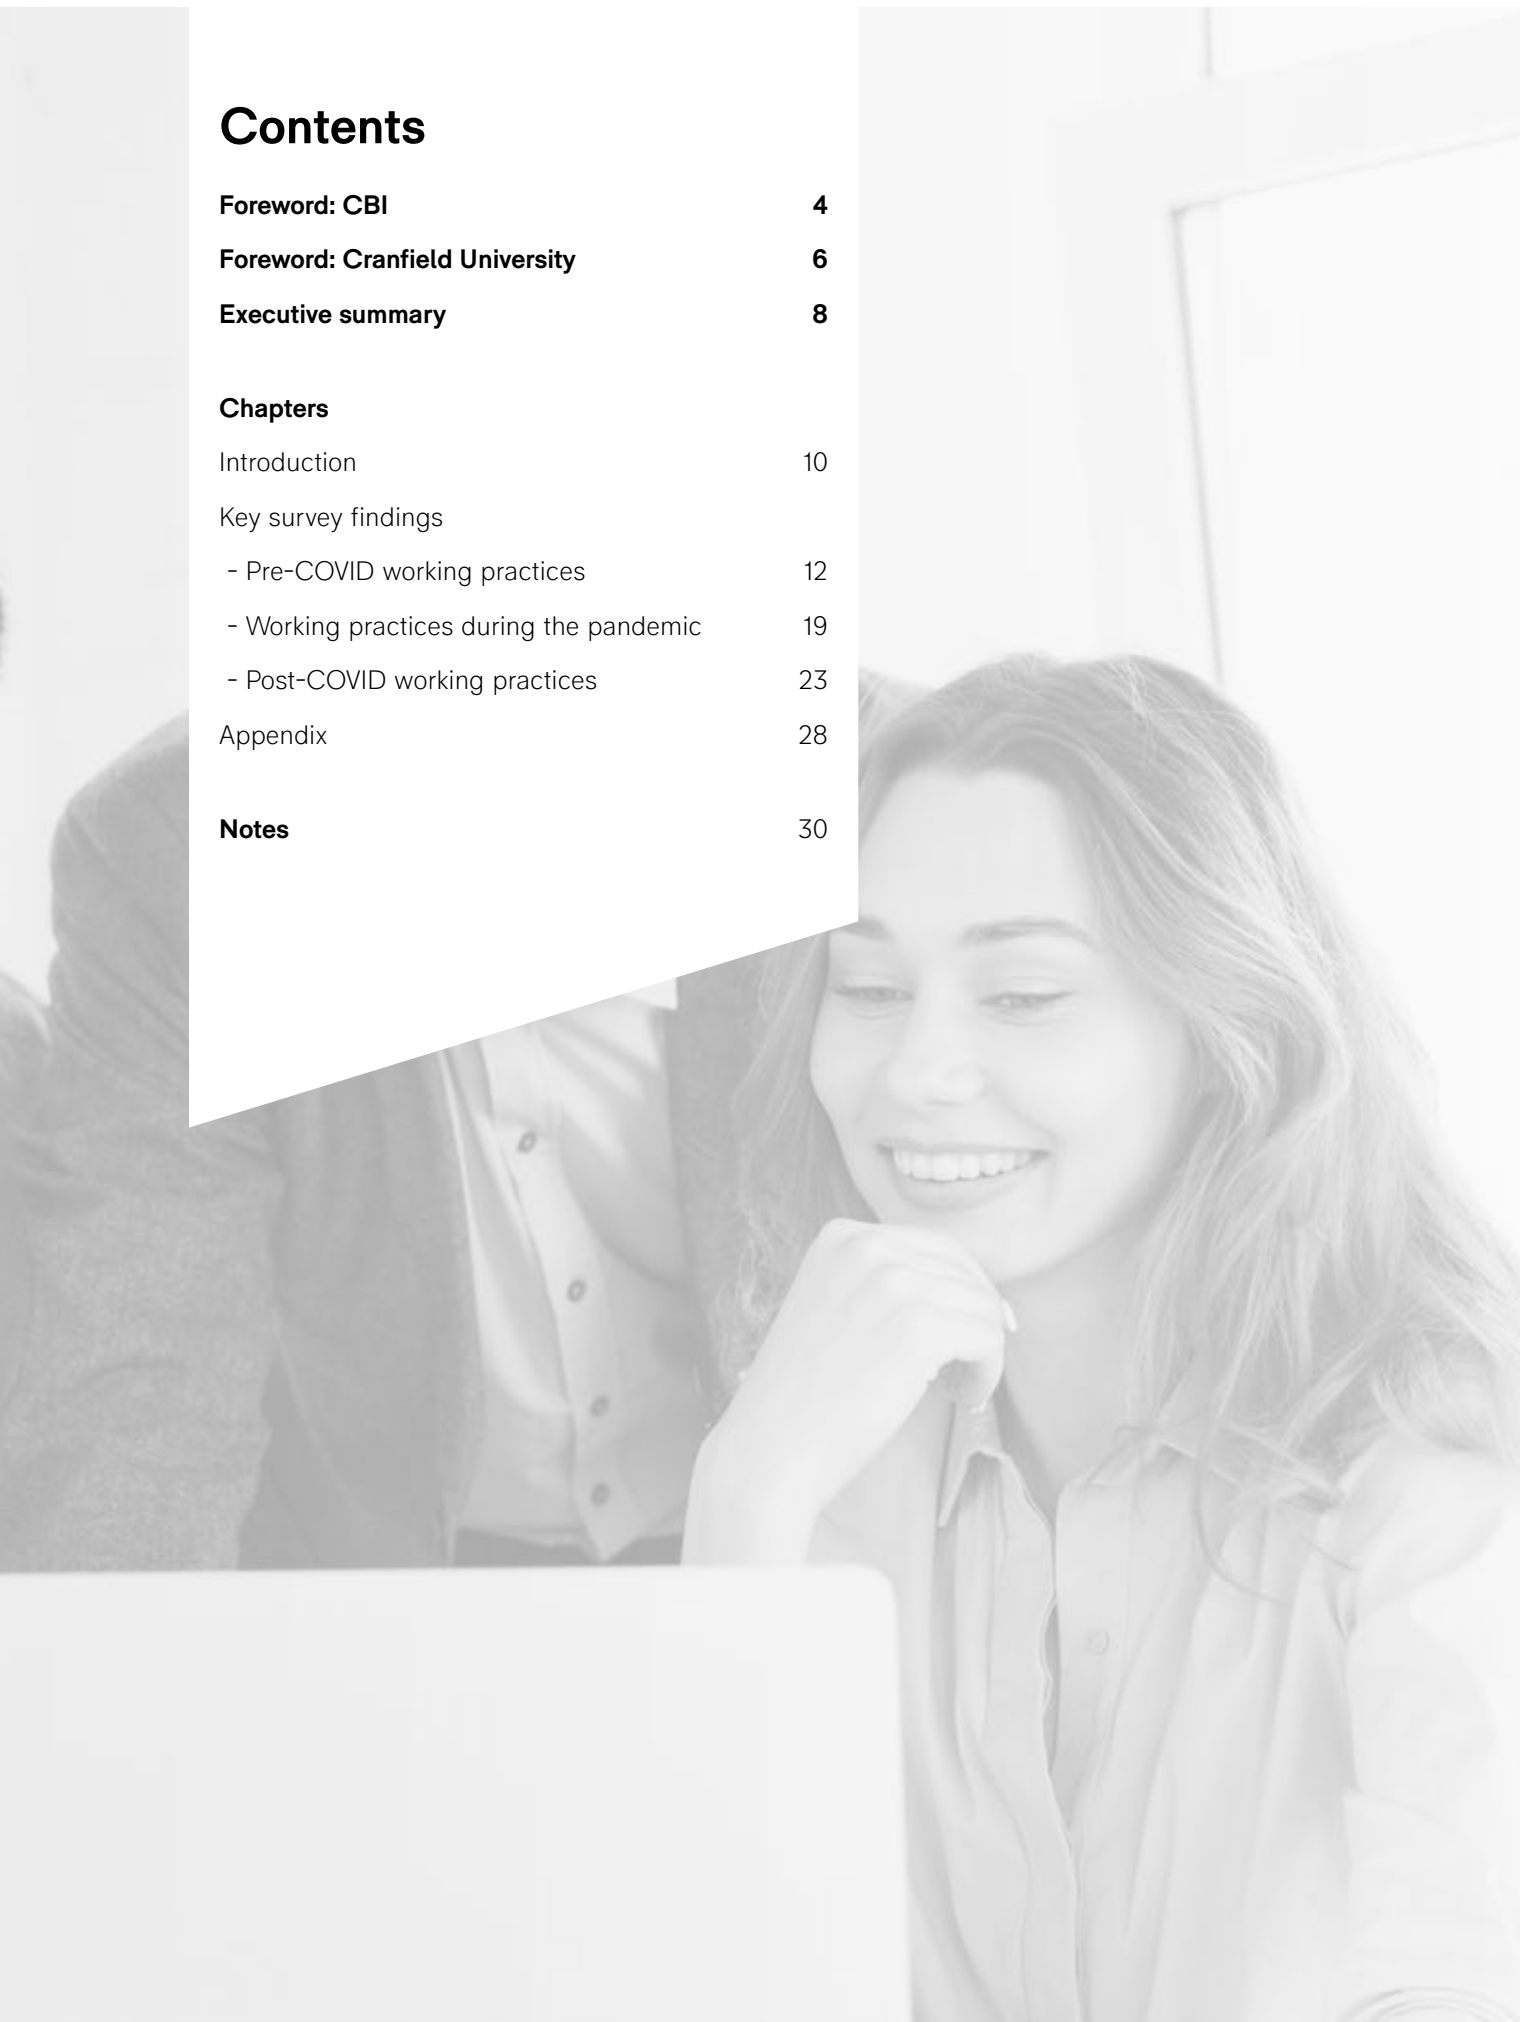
Contents

Foreword: CBI 4

Foreword: Cranfield University 6

Executive summary 8

Chapters

Introduction 10

Key survey findings

- Pre-COVID working practices 12

- Working practices during the pandemic 19

- Post-COVID working practices 23

Appendix 28

Notes 30